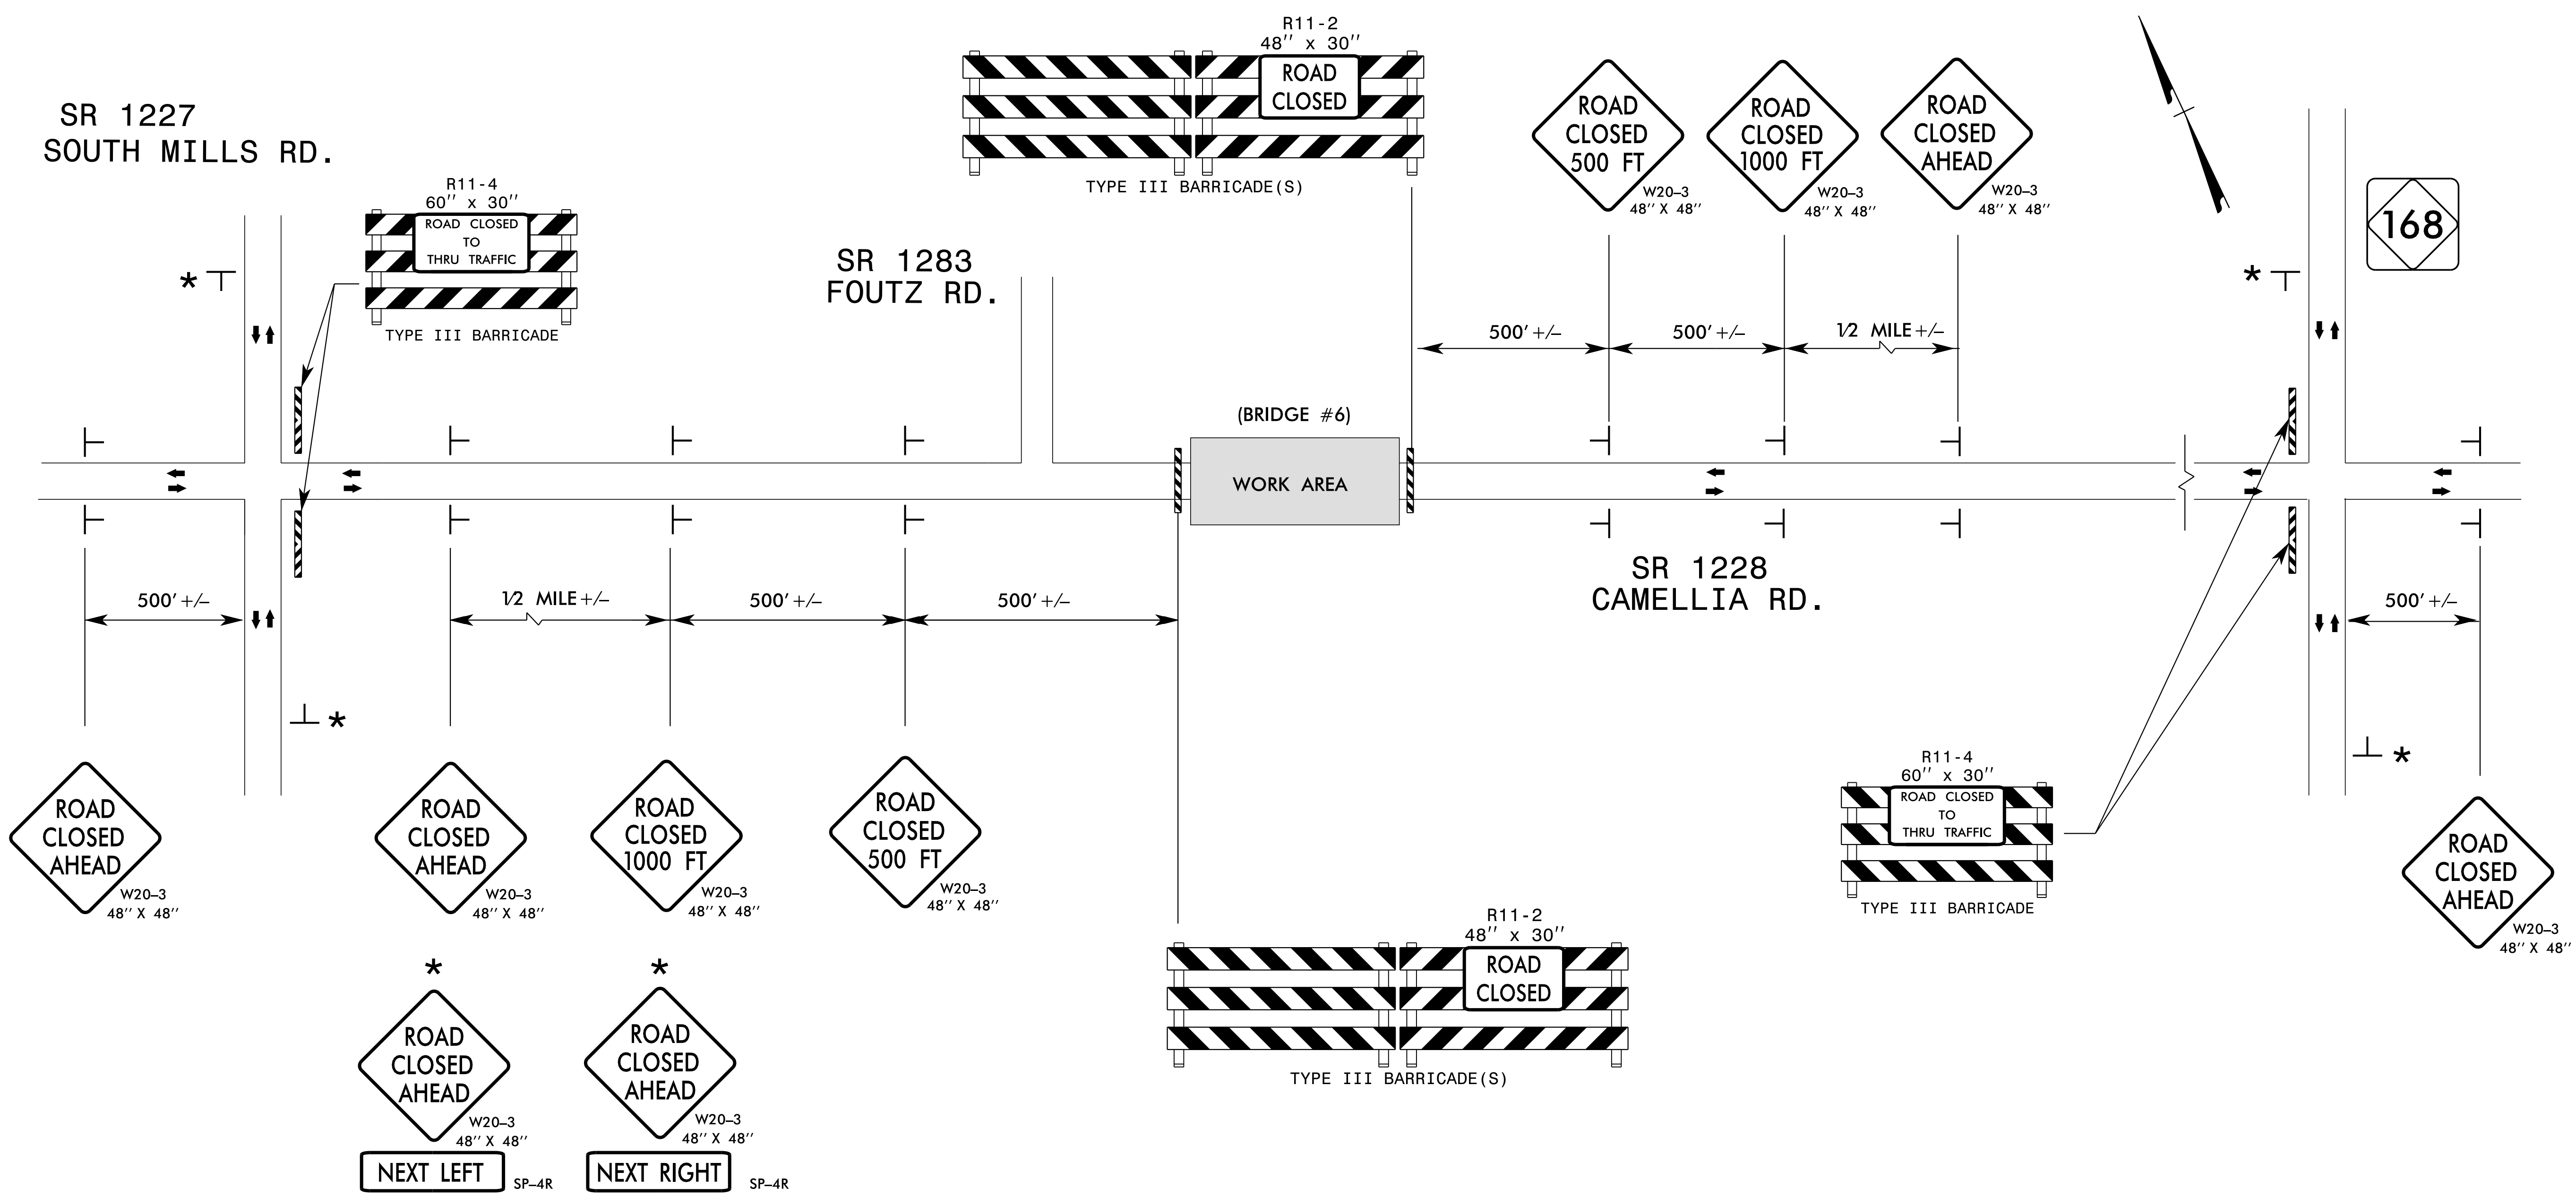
SR 1227
SOUTH MILLS RD.

R11-4
60'' x 30''
ROAD CLOSED TO THRU TRAFFIC
TYPE III BARRICADE

SR 1283
FOUTZ RD.

R11-2
48'' x 30''
ROAD CLOSED
TYPE III BARRICADE(S)

ROAD CLOSED 500 FT
W20-3
48'' X 48''

ROAD CLOSED 1000 FT
W20-3
48'' X 48''

ROAD CLOSED AHEAD
W20-3
48'' X 48''

168

*

*

500' +/-
500' +/-
1/2 MILE +/-

(BRIDGE #6)
WORK AREA

500' +/-
1/2 MILE +/-
500' +/-
500' +/-

SR 1228
CAMELLIA RD.

500' +/-

*

*

ROAD CLOSED AHEAD
W20-3
48'' X 48''

ROAD CLOSED AHEAD
W20-3
48'' X 48''

ROAD CLOSED 1000 FT
W20-3
48'' X 48''

ROAD CLOSED 500 FT
W20-3
48'' X 48''

R11-4
60'' x 30''
ROAD CLOSED TO THRU TRAFFIC
TYPE III BARRICADE

ROAD CLOSED AHEAD
W20-3
48'' X 48''

R11-2
48'' x 30''
ROAD CLOSED
TYPE III BARRICADE(S)

*
ROAD CLOSED AHEAD
W20-3
48'' X 48''
NEXT LEFT
SP-4R

*
ROAD CLOSED AHEAD
W20-3
48'' X 48''
NEXT RIGHT
SP-4R